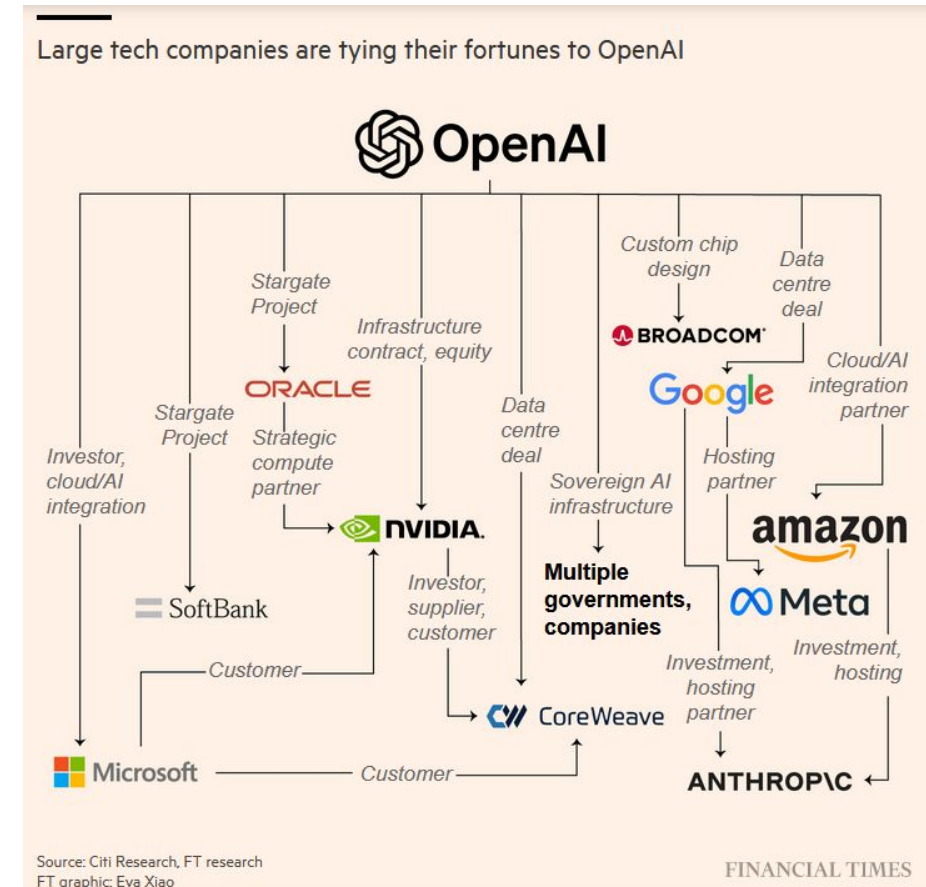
Large tech companies are tying their fortunes to OpenAI

OpenAI

Investor, cloud/AI integration

Stargate Project

Stargate Project

ORACLE

Strategic compute partner

Infrastructure contract, equity

NVIDIA

Data centre deal

Sovereign AI infrastructure

Custom chip design

BROADCOM

Data centre deal

Google

Cloud/AI integration partner

Hosting partner

amazon

SoftBank

Investor, supplier, customer

Multiple governments, companies

Meta

Customer

Investment, hosting partner

Investment, hosting

CoreWeave

Microsoft

Customer

ANTHROP\C

Source: Citi Research, FT research
FT graphic: Eva Xiao

FINANCIAL TIMES